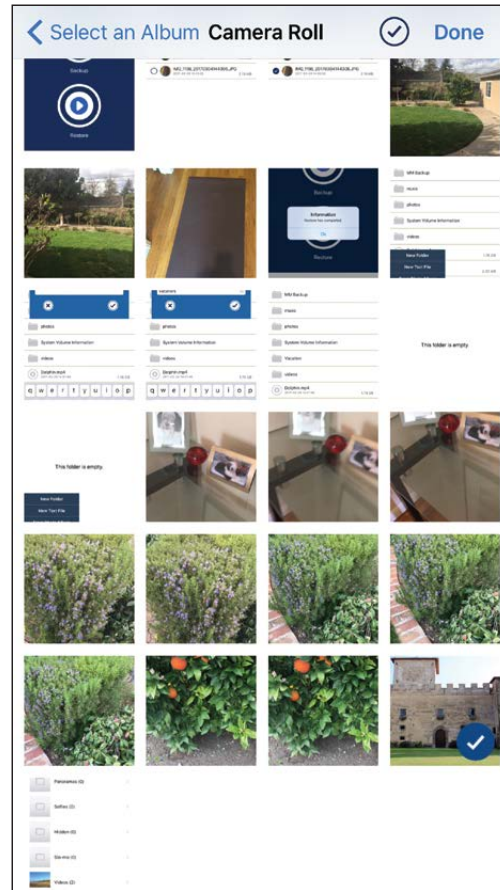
Select an Album Camera Roll Done

Backup

Restore

IMG_7196_20170304145635.JPG

IMG_7196_20170304145635.JPG

Backup

Information

Restore has completed

OK

Restore

WM Backup

music

photos

System Volume Information

videos

New Folder

New Text File

photos

System Volume Information

videos

Dolphin.mp4

q w e r t y u i o p

vacation

photos

System Volume Information

videos

Dolphin.mp4

q w e r t y u i o p

WM Backup

music

photos

System Volume Information

Vacation

videos

Dolphin.mp4

This folder is empty.

This folder is empty.

New Folder

New Text File

Panoramas (0)

Selfies (0)

Hidden (0)

Slo-mo (0)

Videos (0)